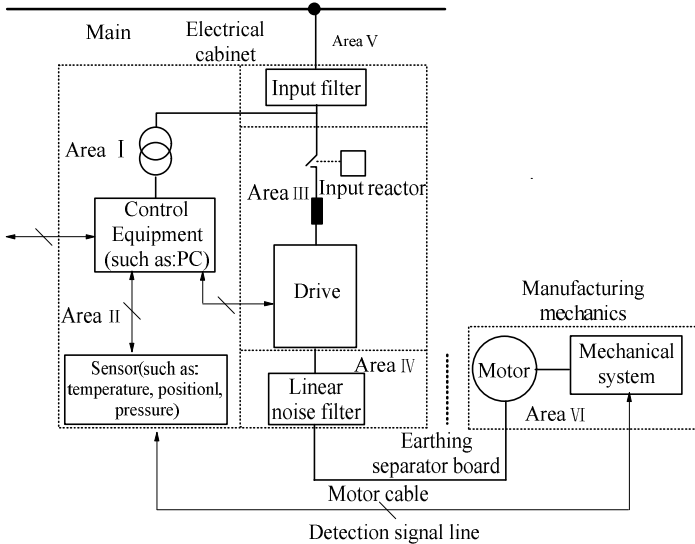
Main

Electrical cabinet

Area V

Input filter

Area Ⅰ

Area Ⅲ

Input reactor

Control Equipment (such as:PC)

Drive

Area Ⅱ

Manufacturing mechanics

Area Ⅳ

Sensor(such as: temperature, positionl, pressure)

Linear noise filter

Motor

Mechanical system

Area Ⅵ

Earthing separator board

Motor cable

Detection signal line